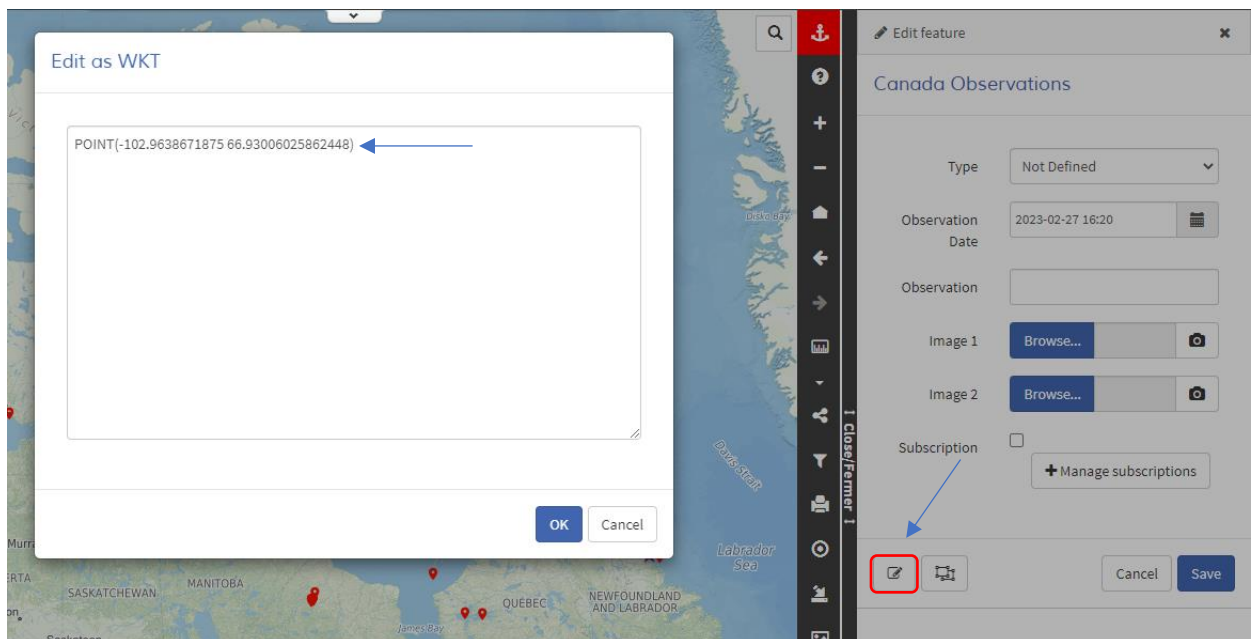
Edit as WKT

POINT(-102.9638671875 66.93006025862448)

OK Cancel

Edit feature

Canada Observations

Type Not Defined

Observation Date 2023-02-27 16:20

Observation

Image 1 Browse...

Image 2 Browse...

Subscription

Manage subscriptions

Cancel Save

Close/Fermer

Disko Bay

Davis Strait

Labrador Sea

MANITOBA

SASKATCHEWAN

QUEBEC

NEWFOUNDLAND AND LABRADOR

James Bay